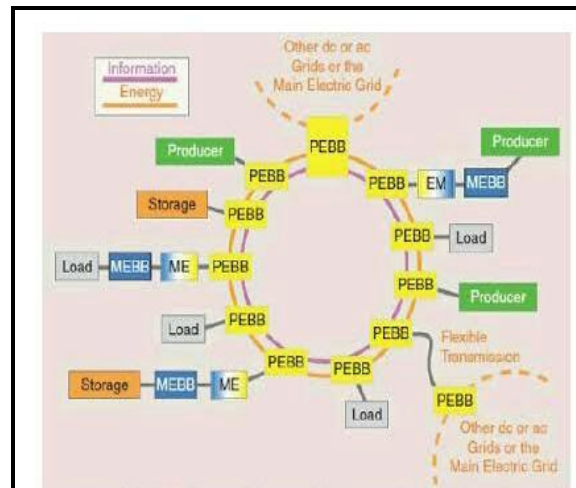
Information
Energy

Other dc or ac Grids or the Main Electric Grid

PEBB

Producer
PEBB

PEBB
EM
MEBB
Producer

Storage
PEBB

PEBB
Load

Load
MEBB
ME
PEBB

PEBB
Producer

Load
PEBB

PEBB
Flexible Transmission

PEBB
PEBB

Storage
MEBB
ME

Load

PEBB

Other dc or ac Grids or the Main Electric Grid